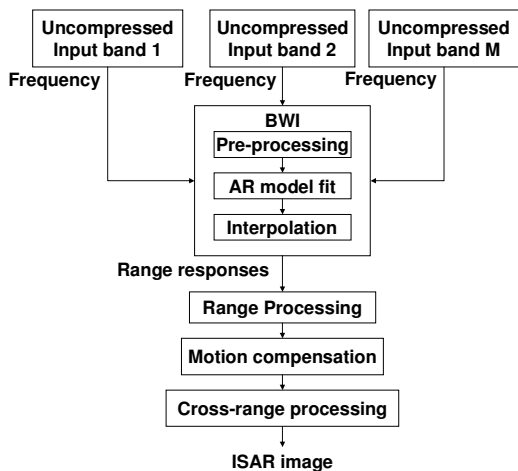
Uncompressed Input band 1

Uncompressed Input band 2

Uncompressed Input band M

Frequency

Frequency

Frequency

BWI

Pre-processing

AR model fit

Interpolation

Range responses

Range Processing

Motion compensation

Cross-range processing

ISAR image